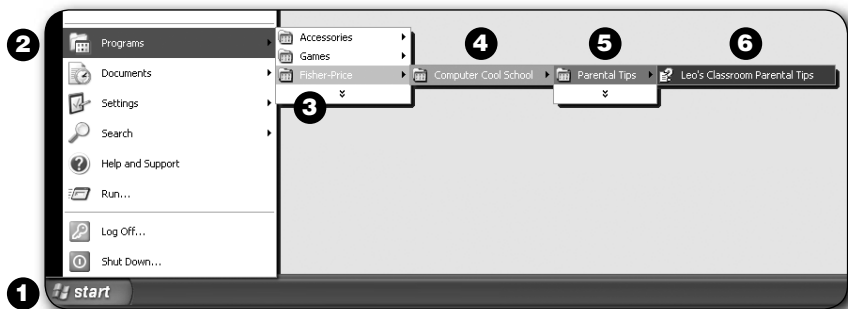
2 Programs
Documents
Settings
Search
Help and Support
Run...
Log Off...
Shut Down...

Accessories
Games
Fisher-Price
3

4 Computer Cool School

5 Parental Tips

6 Leo's Classroom Parental Tips

1 start